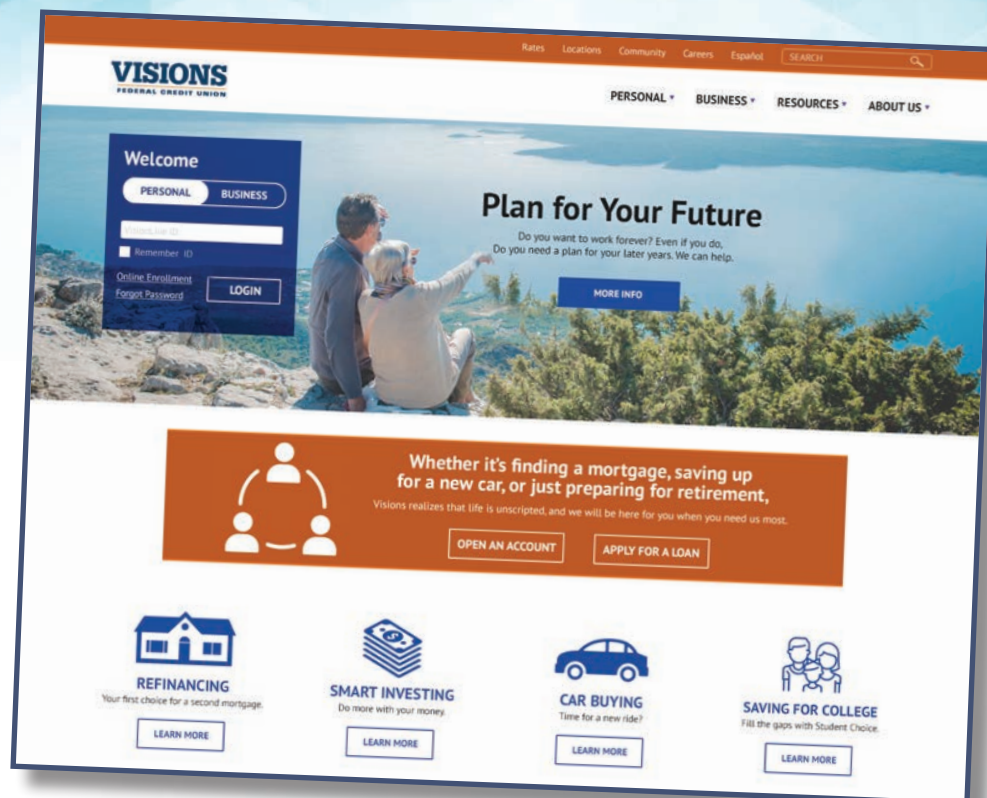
Rates Locations Community Careers Español SEARCH

VISIONS
FEDERAL CREDIT UNION

PERSONAL BUSINESS RESOURCES ABOUT US

Welcome
PERSONAL BUSINESS
VisionLine ID
Remember ID
Online Enrollment
Forgot Password
LOGIN

Plan for Your Future
Do you want to work forever? Even if you do,
Do you need a plan for your later years. We can help.
MORE INFO

Whether it's finding a mortgage, saving up for a new car, or just preparing for retirement,
Visions realizes that life is unscripted, and we will be here for you when you need us most.
OPEN AN ACCOUNT
APPLY FOR A LOAN

REFINANCING
Your first choice for a second mortgage.
LEARN MORE

SMART INVESTING
Do more with your money.
LEARN MORE

CAR BUYING
Time for a new ride?
LEARN MORE

SAVING FOR COLLEGE
Fill the gaps with Student Choice.
LEARN MORE